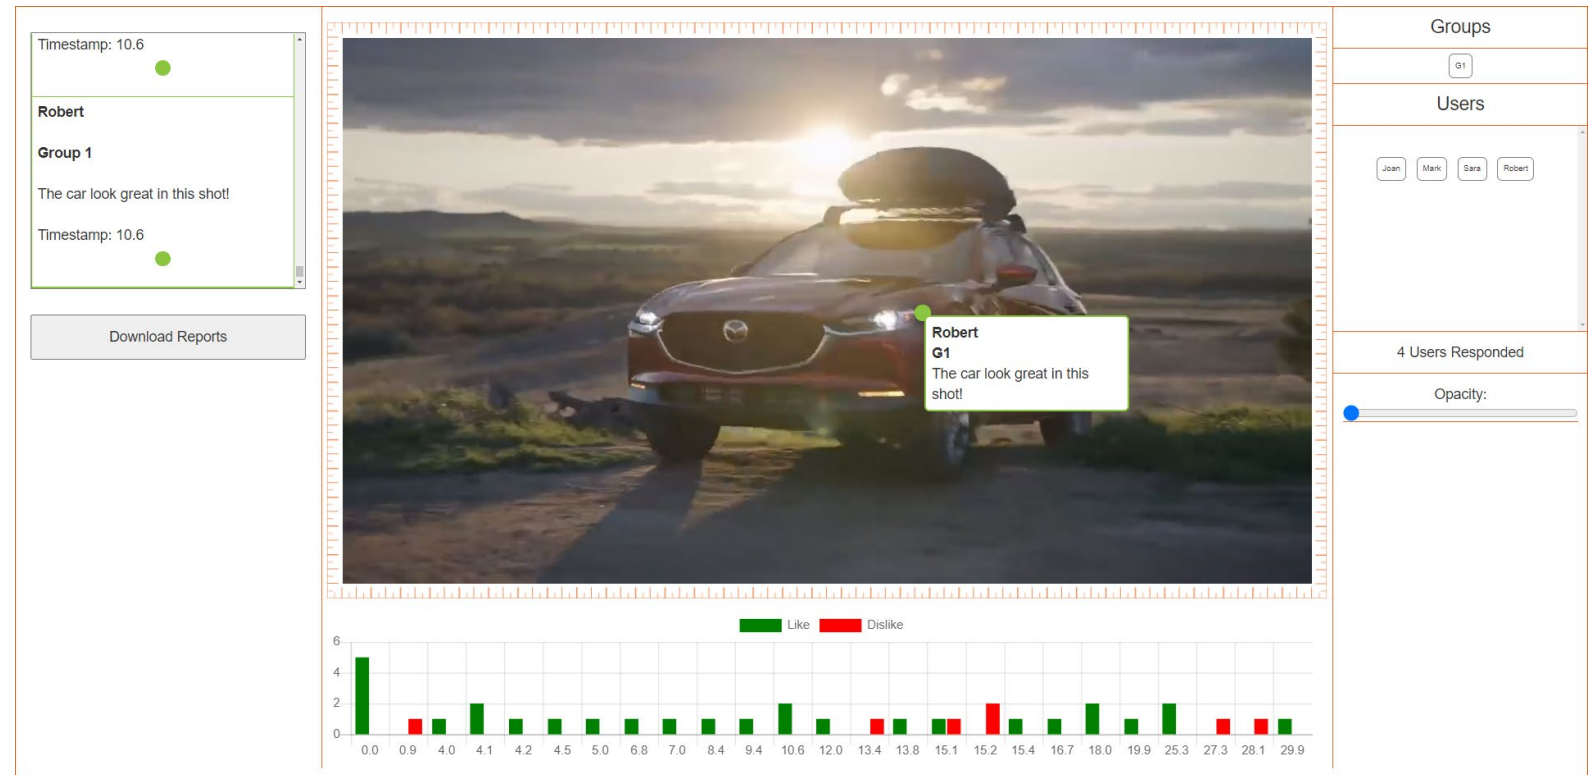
Timestamp: 10.6

Robert

Group 1

The car look great in this shot!

Timestamp: 10.6

Download Reports

Robert
G1
The car look great in this shot!

Like Dislike

6
4
2
0

0.0 0.9 4.0 4.1 4.2 4.5 5.0 6.8 7.0 8.4 9.4 10.6 12.0 13.4 13.8 15.1 15.2 15.4 16.7 18.0 19.9 25.3 27.3 28.1 29.9

Groups

G1

Users

Joan Mark Sara Robert

4 Users Responded

Opacity: